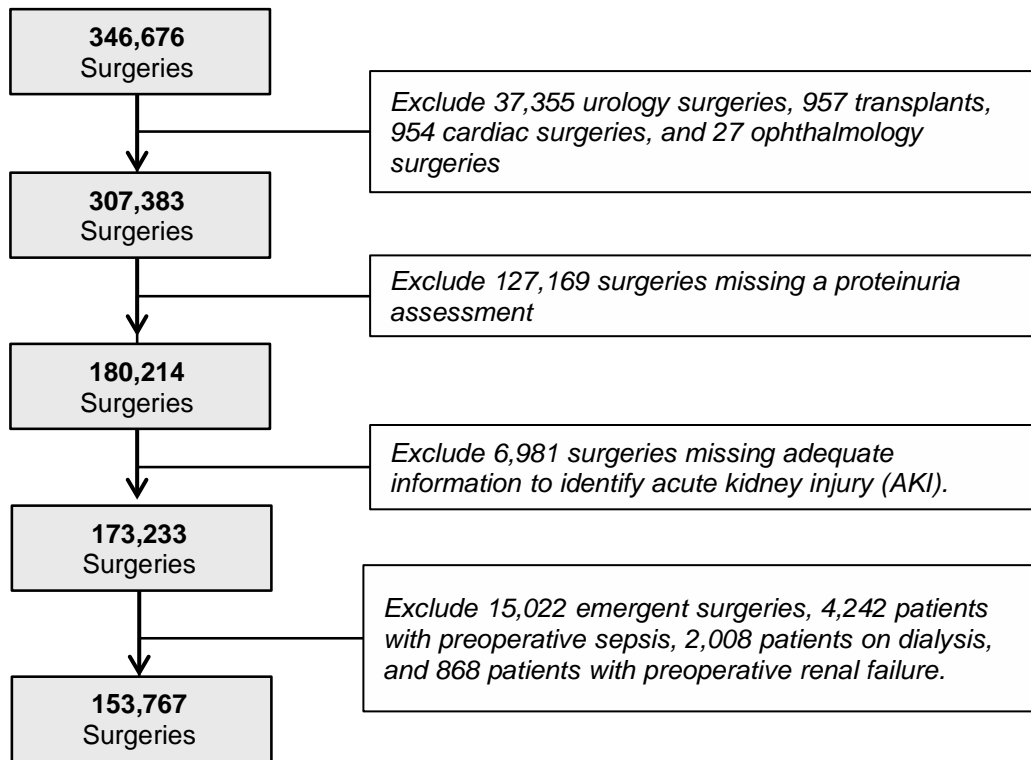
**346,676**
Surgeries

*Exclude 37,355 urology surgeries, 957 transplants, 954 cardiac surgeries, and 27 ophthalmology surgeries*

**307,383**
Surgeries

*Exclude 127,169 surgeries missing a proteinuria assessment*

**180,214**
Surgeries

*Exclude 6,981 surgeries missing adequate information to identify acute kidney injury (AKI).*

**173,233**
Surgeries

*Exclude 15,022 emergent surgeries, 4,242 patients with preoperative sepsis, 2,008 patients on dialysis, and 868 patients with preoperative renal failure.*

**153,767**
Surgeries